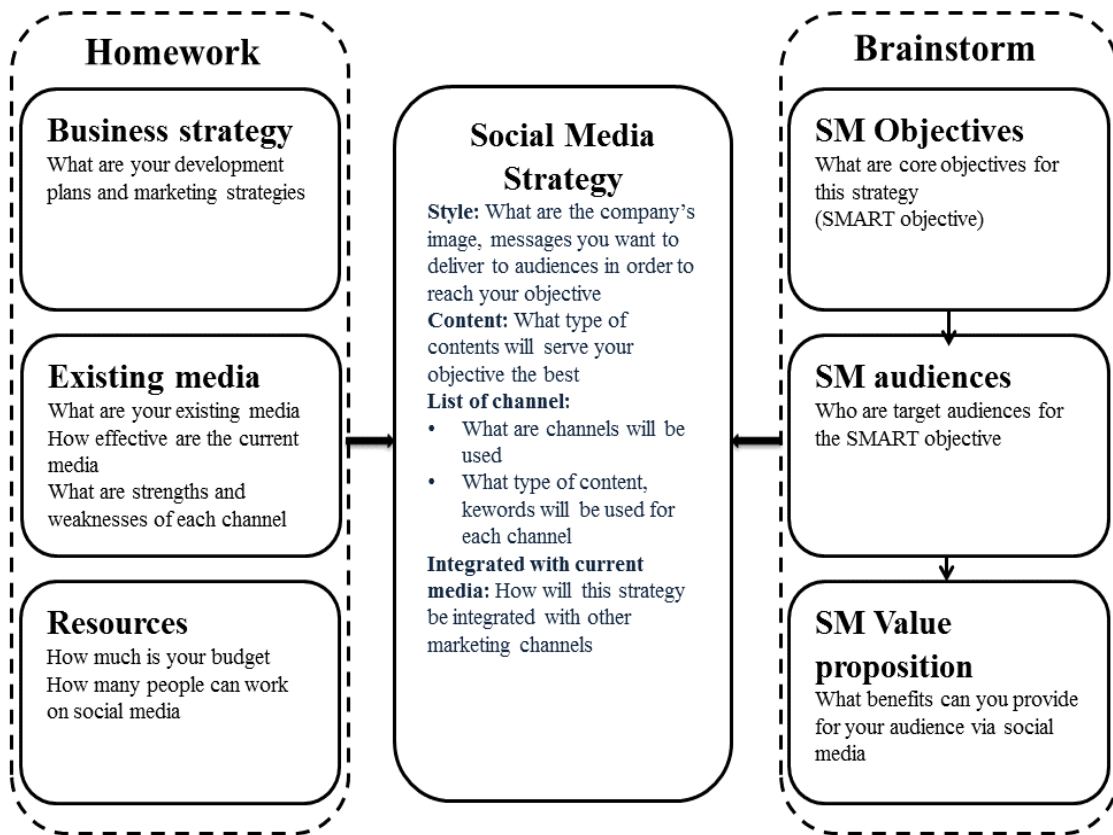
Homework

Business strategy
What are your development plans and marketing strategies

Existing media
What are your existing media
How effective are the current media
What are strengths and weaknesses of each channel

Resources
How much is your budget
How many people can work on social media

Social Media Strategy
Style: What are the company's image, messages you want to deliver to audiences in order to reach your objective
Content: What type of contents will serve your objective the best
List of channel:
• What are channels will be used
• What type of content, kewords will be used for each channel
Integrated with current media: How will this strategy be integrated with other marketing channels

Brainstorm

SM Objectives
What are core objectives for this strategy
(SMART objective)

SM audiences
Who are target audiences for the SMART objective

SM Value proposition
What benefits can you provide for your audience via social media